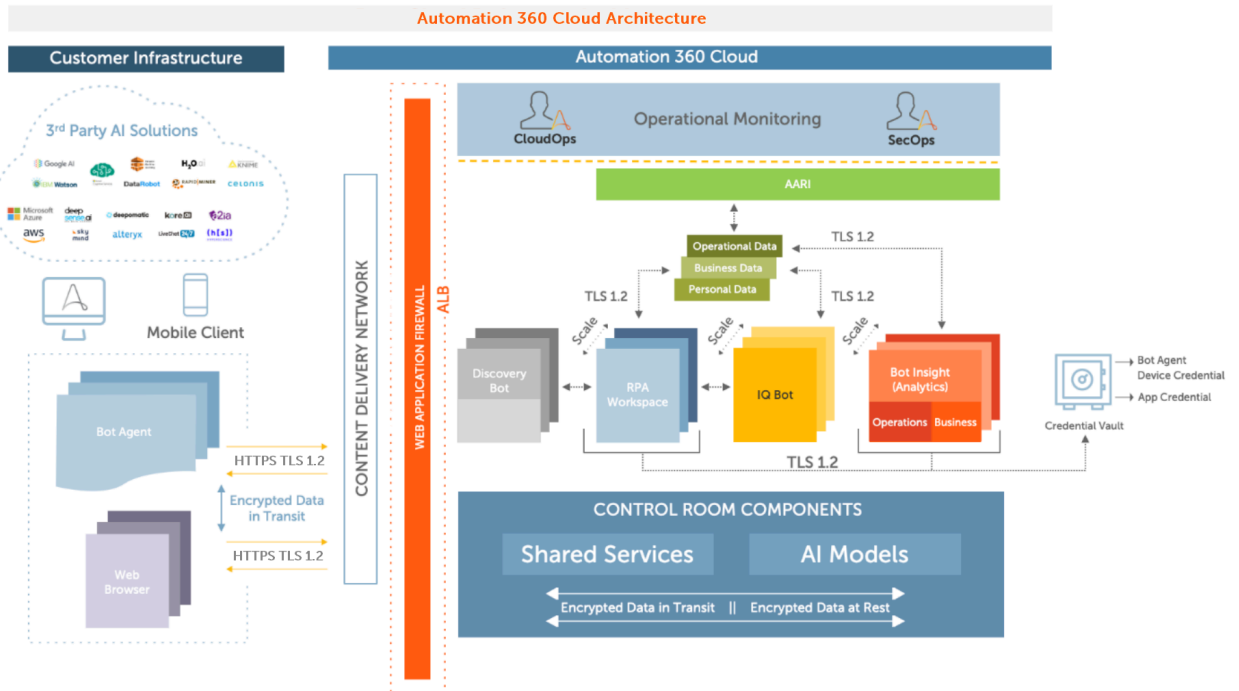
Automation 360 Cloud Architecture

Customer Infrastructure

Automation 360 Cloud

3rd Party AI Solutions

Google AI
H2O.ai
KNIME
IBM Watson
DataRobot
RAPIDMINER
celonis
Microsoft Azure
deepsense.ai
deepomatic
kore.ai
h2ia
aws
sky mind
alteryx
LiveChat
h[s]

Mobile Client

Bot Agent

HTTPS TLS 1.2

Encrypted Data in Transit

HTTPS TLS 1.2

Web Browser

CONTENT DELIVERY NETWORK

WEB APPLICATION FIREWALL

ALB

CloudOps

Operational Monitoring

SecOps

AARI

Operational Data
Business Data
Personal Data

TLS 1.2

TLS 1.2

TLS 1.2

Scale

Scale

Scale

Discovery Bot

RPA Workspace

IQ Bot

Bot Insight (Analytics)

Operations

Business

Credential Vault

Bot Agent Device Credential

App Credential

TLS 1.2

CONTROL ROOM COMPONENTS

Shared Services

AI Models

Encrypted Data in Transit || Encrypted Data at Rest